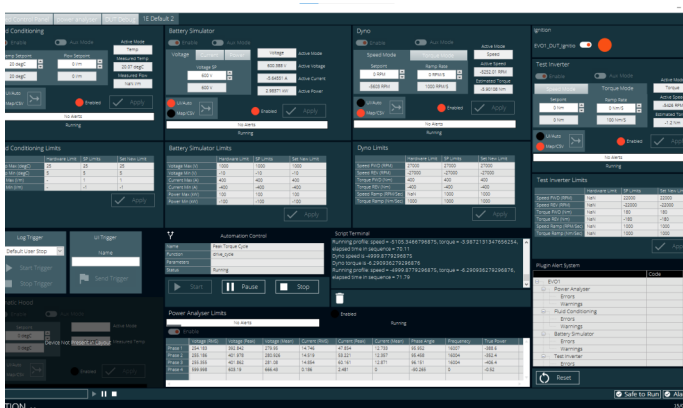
Control Panel | Power Analyser | E-Default 2 | 1E Default 2

d Conditioning
Enable | Aux Mode
Temp Setpoint | Flow Setpoint | Active Mode
Temp
20 degC | 0 l/m | Measured Temp
20.07 degC
Measured Flow
Nan l/m
Enabled | Apply
No Alerts
Running

Battery Simulator
Enable | Aux Mode
Voltage | Active Mode
Voltage SP
600.888 V | Active Voltage
600 V
-0.64651 A | Active Current
600 V
-2.59571 kW | Active Power
UI/Auto
Man/Ctrl
Enabled | Apply
No Alerts
Running

Dyno
Enable | Aux Mode
Speed Mode | Active Mode
Speed
Setpoint | Ramp Rate | Active Speed
0 RPM | 0 RPM/s | -5252.07 RPM
-5605 RPM | 1000 RPM/s | Estimated Torque
-5.40708 Nm
UI/Auto
Man/Ctrl
Enabled | Apply
No Alerts
Running

Ignition
EVDT_OUT_Ignition

Test Inverter
Enable | Aux Mode
Torque Mode | Active Mode
Torque
Setpoint | Active Speed
0 Nm | 0 Nm/s | -5426 RPM
0 Nm | 100 Nm/s | Estimated Torque
-1.2 Nm
UI/Auto
Man/Ctrl
Enabled | Apply
No Alerts
Running

d Conditioning Limits
| | Hardware Limit | SR Limits | Set New Limits |
|---|---|---|---|
| | 25 | 25 | 25 |
| | 5 | 5 | 5 |
| | 1 | 1 | 1 |
| | -1 | -1 | -1 |
Apply

Battery Simulator Limits
| | Hardware Limit | SR Limits | Set New Limits |
|---|---|---|---|
| Voltage Max (V) | 1000 | 1000 | 1000 |
| Voltage Min (V) | -10 | -10 | -10 |
| Current Max (A) | 400 | 400 | 400 |
| Current Min (A) | -400 | -400 | -400 |
| Power Max (kW) | 100 | 100 | 100 |
| Power Min (kW) | -100 | -100 | -100 |
Apply

Dyno Limits
| | Hardware Limit | SR Limits | Set New Limits |
|---|---|---|---|
| Speed Max (RPM) | 27000 | 27000 | 27000 |
| Speed Min (RPM) | -27000 | -27000 | -27000 |
| Torque Max (Nm) | 400 | 400 | 400 |
| Torque Min (Nm) | -400 | -400 | -400 |
| Speed Ramp (RPM/Sec) | 1000 | 1000 | 1000 |
| Torque Ramp (Nm/Sec) | 100 | 100 | 100 |
Apply

Test Inverter Limits
| | Hardware Limit | SR Limits | Set New Limits |
|---|---|---|---|
| Speed Max (RPM) | NaN | 22000 | 22000 |
| Speed Min (RPM) | NaN | -22000 | -22000 |
| Torque Max (Nm) | NaN | 180 | 180 |
| Torque Min (Nm) | NaN | -180 | -180 |
| Speed Ramp (RPM/Sec) | NaN | 1000 | 1000 |
| Torque Ramp (Nm/Sec) | NaN | 1000 | 1000 |
Apply

Log Trigger
Default User Stop
Start Trigger
Stop Trigger

UI Trigger
Name
Send Trigger

Automation Control
Name | Peak Torque Cycle
Function | drive_cycle
Parameters |
Status | Running
Start | Pause | Stop

Script Terminal
Running profile: speed = -5105.34667996875, torque = -3.99712131847656254...
elapsed time in sequence = 70.11
Dyno speed is -4999.877929875
Dyno torque is -6.290063279296875
Running profile: speed = -4999.877929875, torque = -6.290063279296875,
elapsed time in sequence = 71.79
Enabled
Running

Plugin Alert System
Code
EVDT
Power Analyser
Errors
Warnings
Fluid Conditioning
Errors
Warnings
Battery Simulator
Errors
Warnings
Test Inverter
Errors
Reset

Power Analyser Limits
Enable
| | Voltage (RMS) | Voltage (Peak) | Voltage (Mean) | Current (RMS) | Current (Peak) | Current (Mean) | Phase Angle | Frequency | True Power |
|---|---|---|---|---|---|---|---|---|---|
| Phase A | 284.198 | 392.843 | 279.66 | 14.746 | -47.834 | 12.738 | 65.662 | 181.7295 | -386.6 |
| Phase B | 283.186 | 401.875 | 280.626 | 14.519 | 53.221 | 12.057 | 65.408 | 180934 | -382.4 |
| Phase C | 285.656 | 401.562 | 281.08 | 14.994 | 60.161 | 12.871 | 66.151 | 180904 | -405.4 |
| Phase D | 599.668 | 603.19 | 486.49 | 0.196 | 2.481 | 0 | -90.265 | 0 | -0.02 |

Safe to Run | Ala
TION